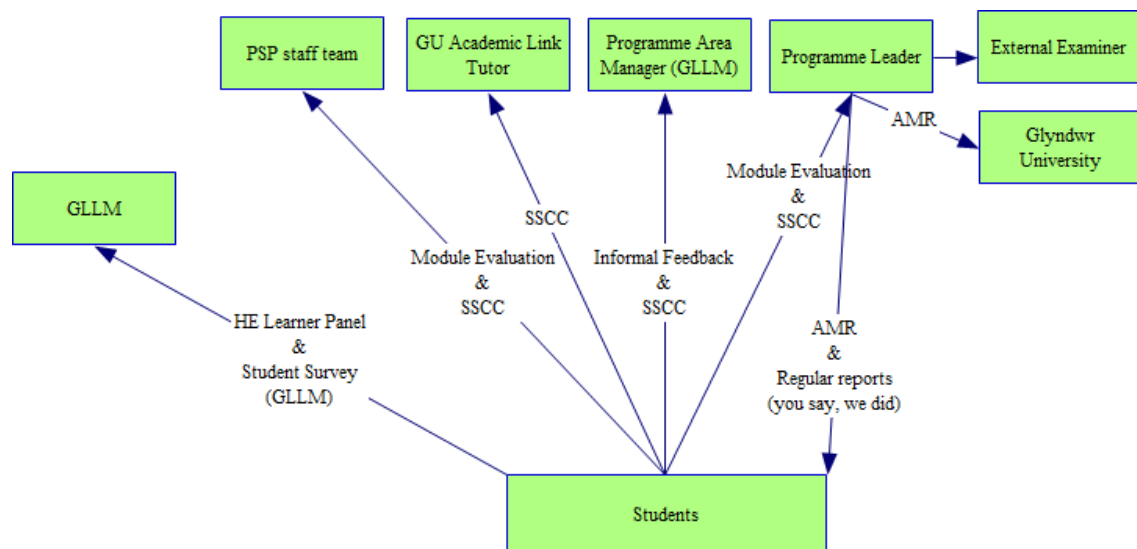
PSP staff team

GU Academic Link Tutor

Programme Area Manager (GLLM)

Programme Leader

External Examiner

AMR

Glyndwr University

GLLM

SSCC

Module Evaluation & SSCC

Module Evaluation & SSCC

Informal Feedback & SSCC

HE Learner Panel & Student Survey (GLLM)

AMR & Regular reports (you say, we did)

Students